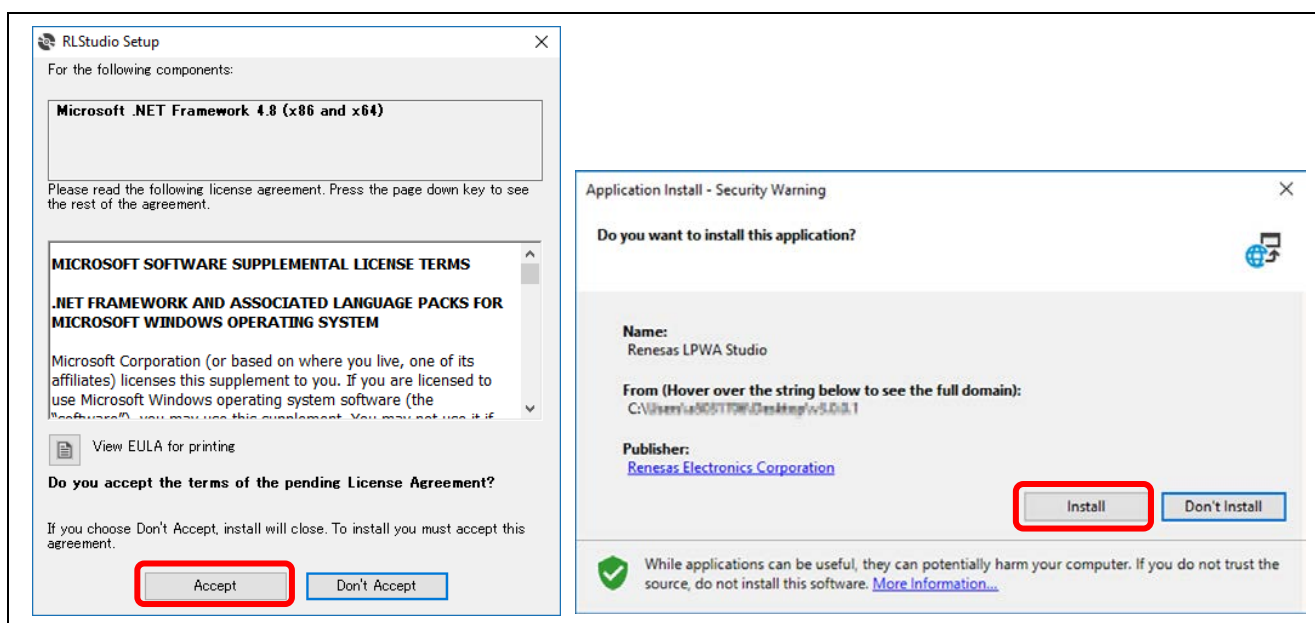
RLStudio Setup

For the following components:

Microsoft .NET Framework 4.8 (x86 and x64)

Please read the following license agreement. Press the page down key to see the rest of the agreement.

MICROSOFT SOFTWARE SUPPLEMENTAL LICENSE TERMS

.NET FRAMEWORK AND ASSOCIATED LANGUAGE PACKS FOR MICROSOFT WINDOWS OPERATING SYSTEM

Microsoft Corporation (or based on where you live, one of its affiliates) licenses this supplement to you. If you are licensed to use Microsoft Windows operating system software (the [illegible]

View EULA for printing

Do you accept the terms of the pending License Agreement?

If you choose Don't Accept, install will close. To install you must accept this agreement.

Accept

Don't Accept

Application Install - Security Warning

Do you want to install this application?

Name:
Renesas LPWA Studio

From (Hover over the string below to see the full domain):
C:\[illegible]

Publisher:
Renesas Electronics Corporation

Install

Don't Install

While applications can be useful, they can potentially harm your computer. If you do not trust the source, do not install this software. More Information...